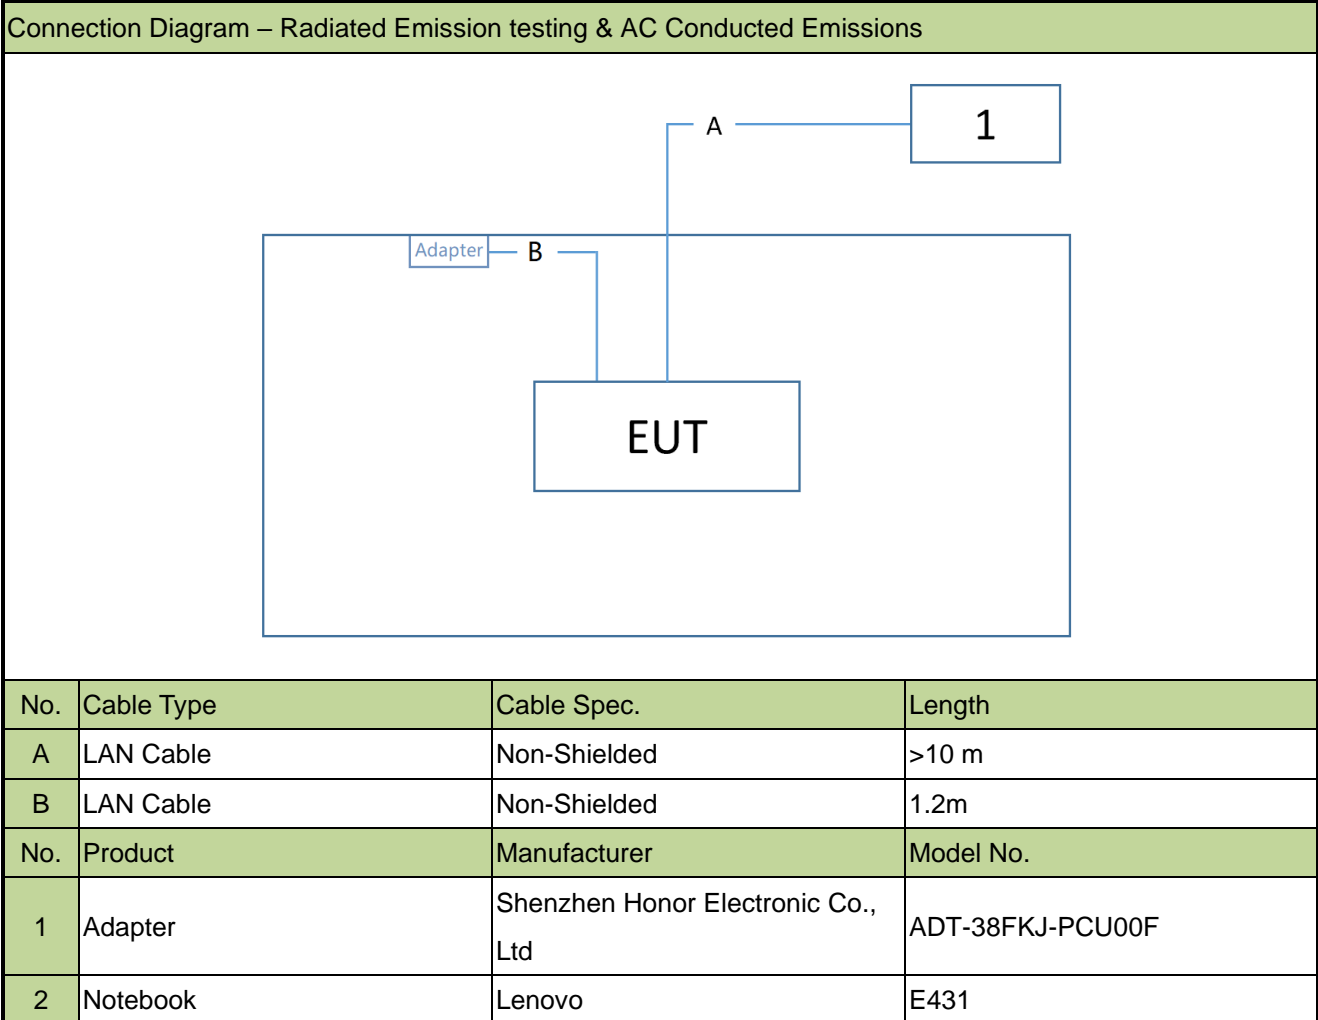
Connection Diagram – Radiated Emission testing & AC Conducted Emissions

A

1

Adapter

B

EUT

| No. | Cable Type | Cable Spec. | Length |
|---|---|---|---|
| A | LAN Cable | Non-Shielded | >10 m |
| B | LAN Cable | Non-Shielded | 1.2m |
| No. | Product | Manufacturer | Model No. |
| 1 | Adapter | Shenzhen Honor Electronic Co., Ltd | ADT-38FKJ-PCU00F |
| 2 | Notebook | Lenovo | E431 |